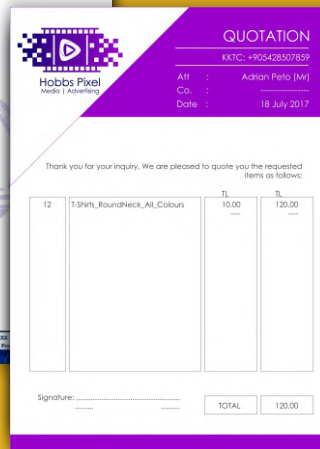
Hobbs Pixel
Media | Advertising

QUOTATION
KKTC: +905428507859

Att : Adrian Peto (Mr)
Co. : ----------------
Date : 18 July 2017

Thank you for your inquiry. We are pleased to quote you the requested items as follows:

| | | TL | TL |
|---|---|---|---|
| 12 | T-Shirts_RoundNeck_All_Colours | 10.00 | 120.00 |
| | | ----- | ----- |

Signature: ..........................................
.......... ..........

TOTAL 120.00